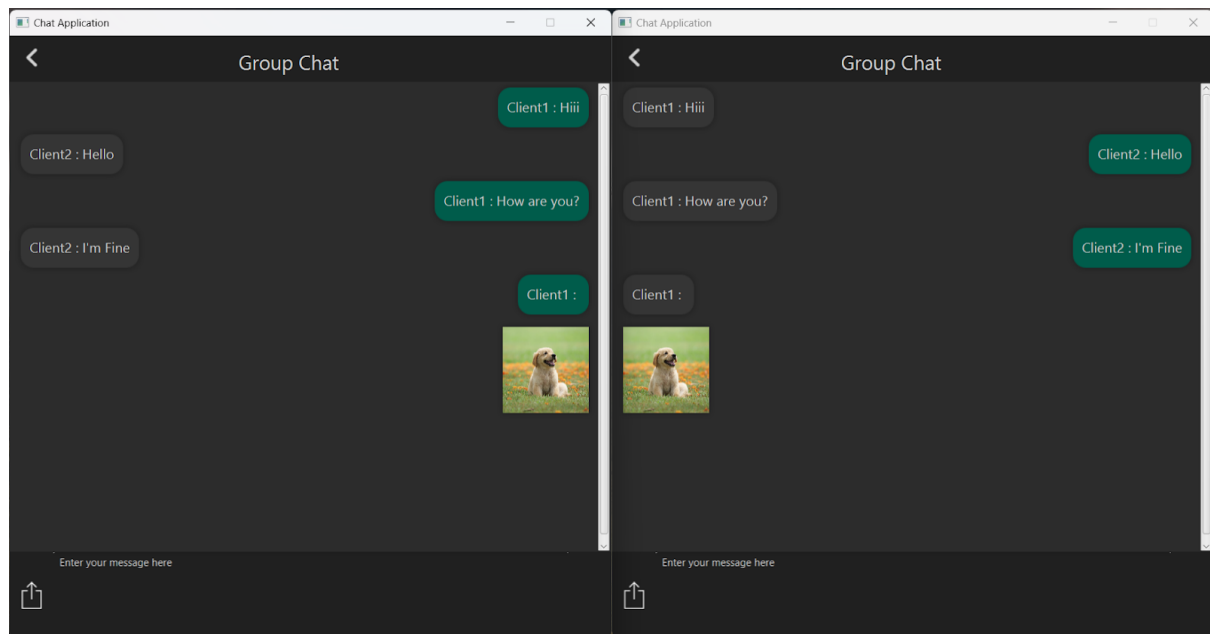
Chat Application

Group Chat

Client1 : Hiii

Client2 : Hello

Client1 : How are you?

Client2 : I'm Fine

Client1 :

Enter your message here

Chat Application

Group Chat

Client1 : Hiii

Client2 : Hello

Client1 : How are you?

Client2 : I'm Fine

Client1 :

Enter your message here